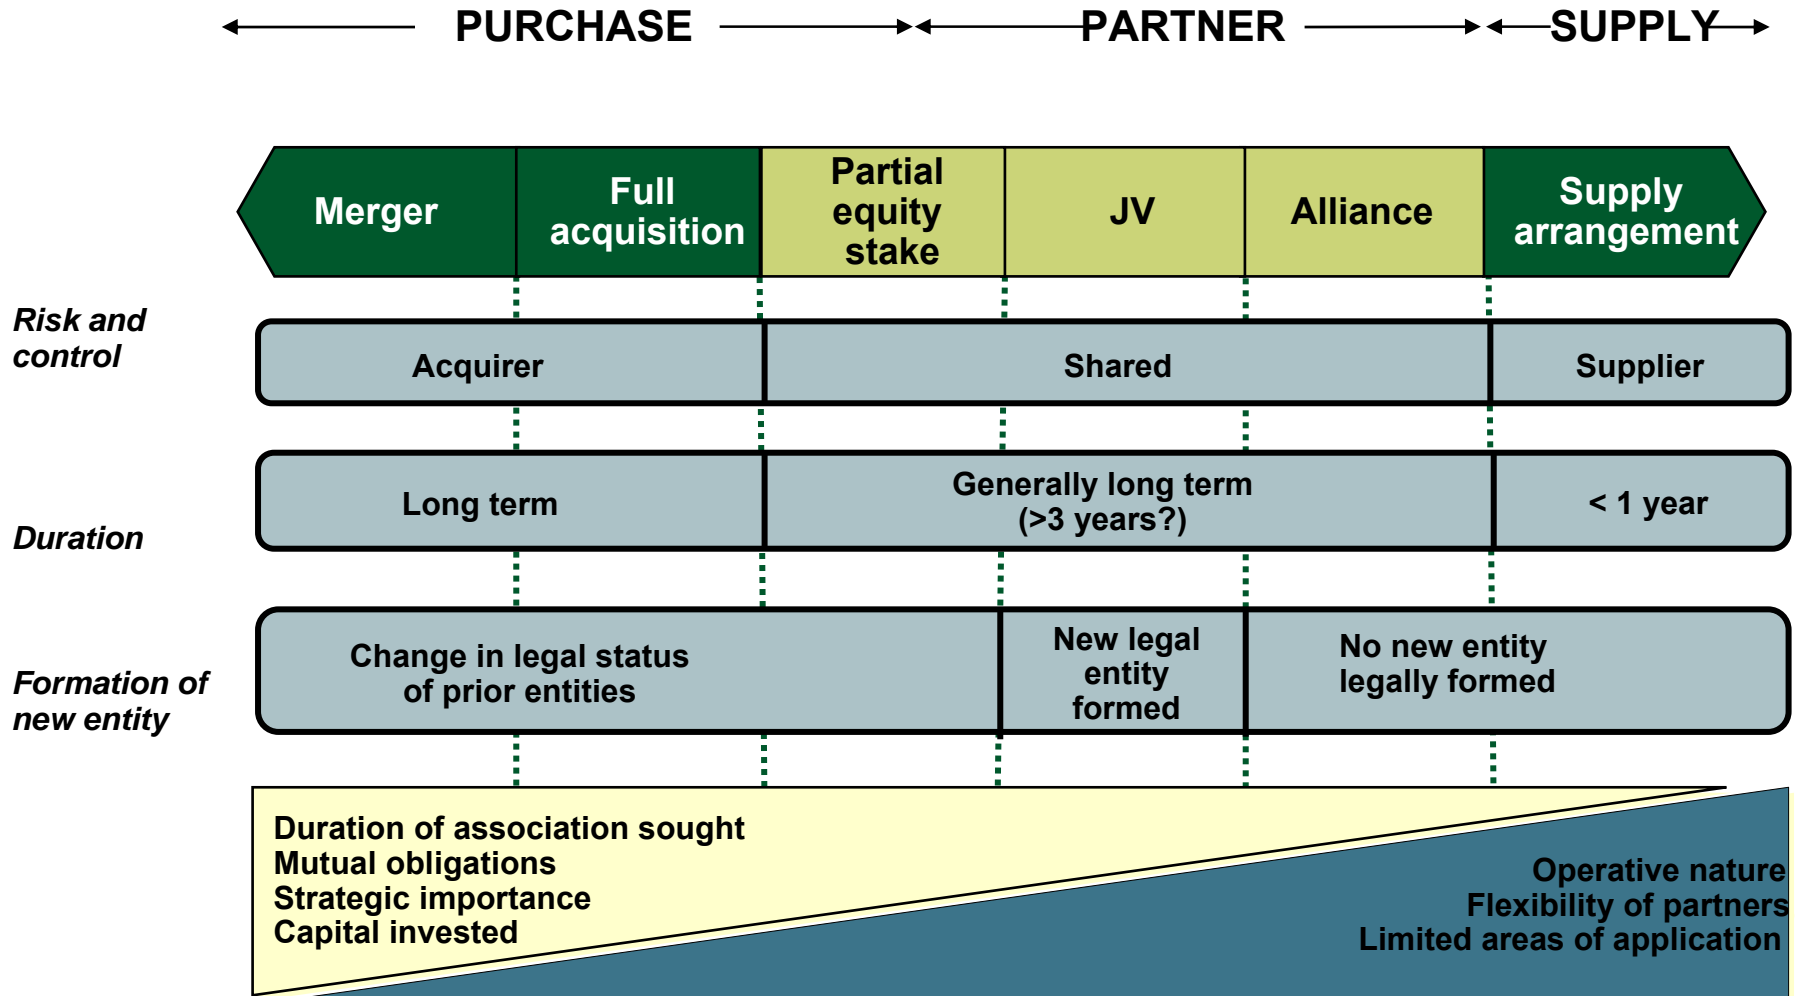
PURCHASE

PARTNER

SUPPLY

| Merger | Full acquisition | Partial equity stake | JV | Alliance | Supply arrangement |
|---|---|---|---|---|---|

Risk and control

Acquirer

Shared

Supplier

Duration

Long term

Generally long term (>3 years?)

< 1 year

Formation of new entity

Change in legal status of prior entities

New legal entity formed

No new entity legally formed

Duration of association sought
Mutual obligations
Strategic importance
Capital invested

Operative nature
Flexibility of partners
Limited areas of application